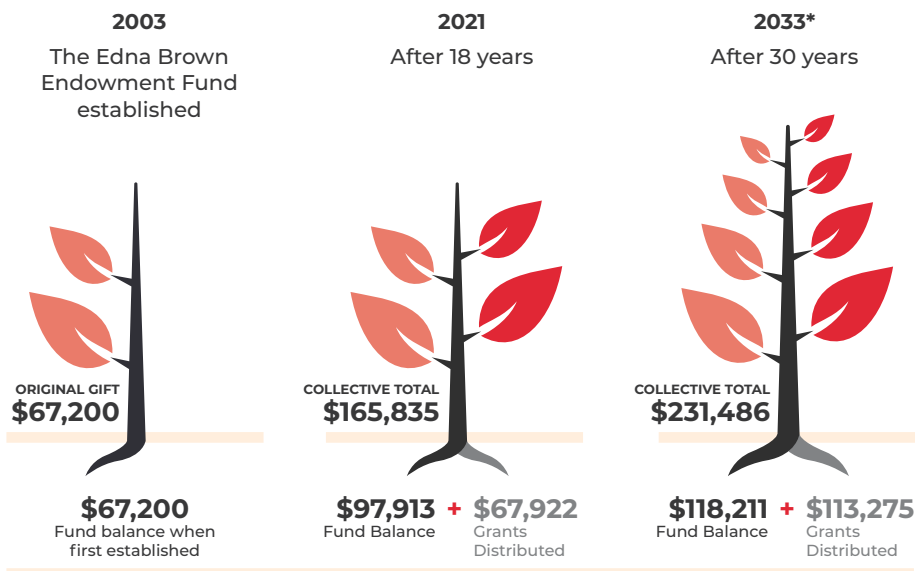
2003
The Edna Brown Endowment Fund established

ORIGINAL GIFT
$67,200

$67,200
Fund balance when first established

2021
After 18 years

COLLECTIVE TOTAL
$165,835

$97,913 + $67,922
Fund Balance Grants Distributed

2033*
After 30 years

COLLECTIVE TOTAL
$231,486

$118,211 + $113,275
Fund Balance Grants Distributed